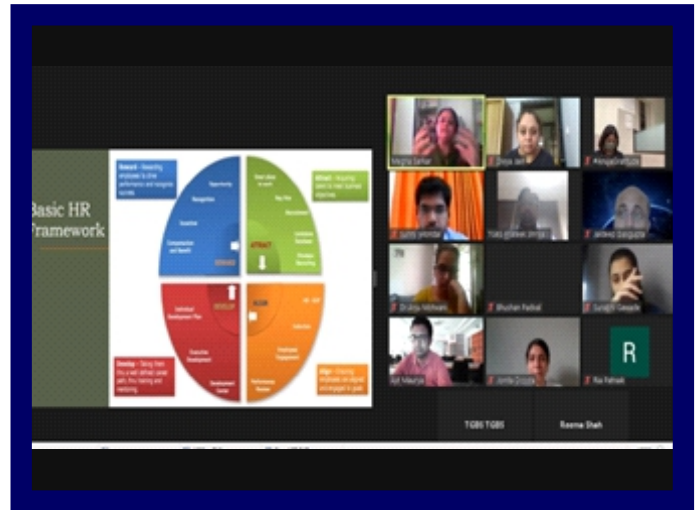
Basic HR Framework

Reward - Rewarding employees to drive performance and recognize success

Opportunity

Recognition

Compensation and Benefit

REWARD

Attract - Acquiring talent to meet business objectives

Talent Value proposition

Key Pool

Recruitment

Candidate Database

Process Recruiting

ATTRACT

Individual Development Plan

DEVELOP

Executive Development

Development Centre

Develop - Taking them thru a well defined career path, thru training and mentoring

ALIGN

Induction

Workforce Engagement

Performance Review

Align - Ensuring employees are aligned and engaged in goals

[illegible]

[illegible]

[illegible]

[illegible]

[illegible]

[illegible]

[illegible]

Bhushan Padwal

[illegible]

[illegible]

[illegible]

R

Ria Pathak

TGBS TGBS

Reema Shah